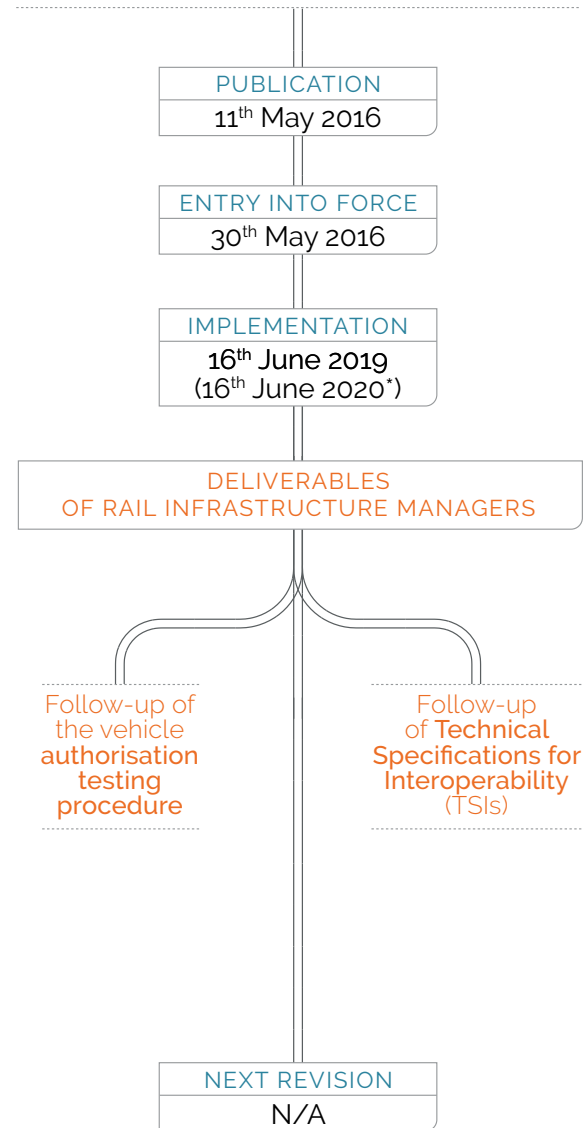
PUBLICATION
11$^{th}$ May 2016

ENTRY INTO FORCE
30$^{th}$ May 2016

IMPLEMENTATION
16$^{th}$ June 2019
(16$^{th}$ June 2020*)

DELIVERABLES
OF RAIL INFRASTRUCTURE MANAGERS

Follow-up of the vehicle authorisation testing procedure

Follow-up of Technical Specifications for Interoperability (TSIs)

NEXT REVISION
N/A